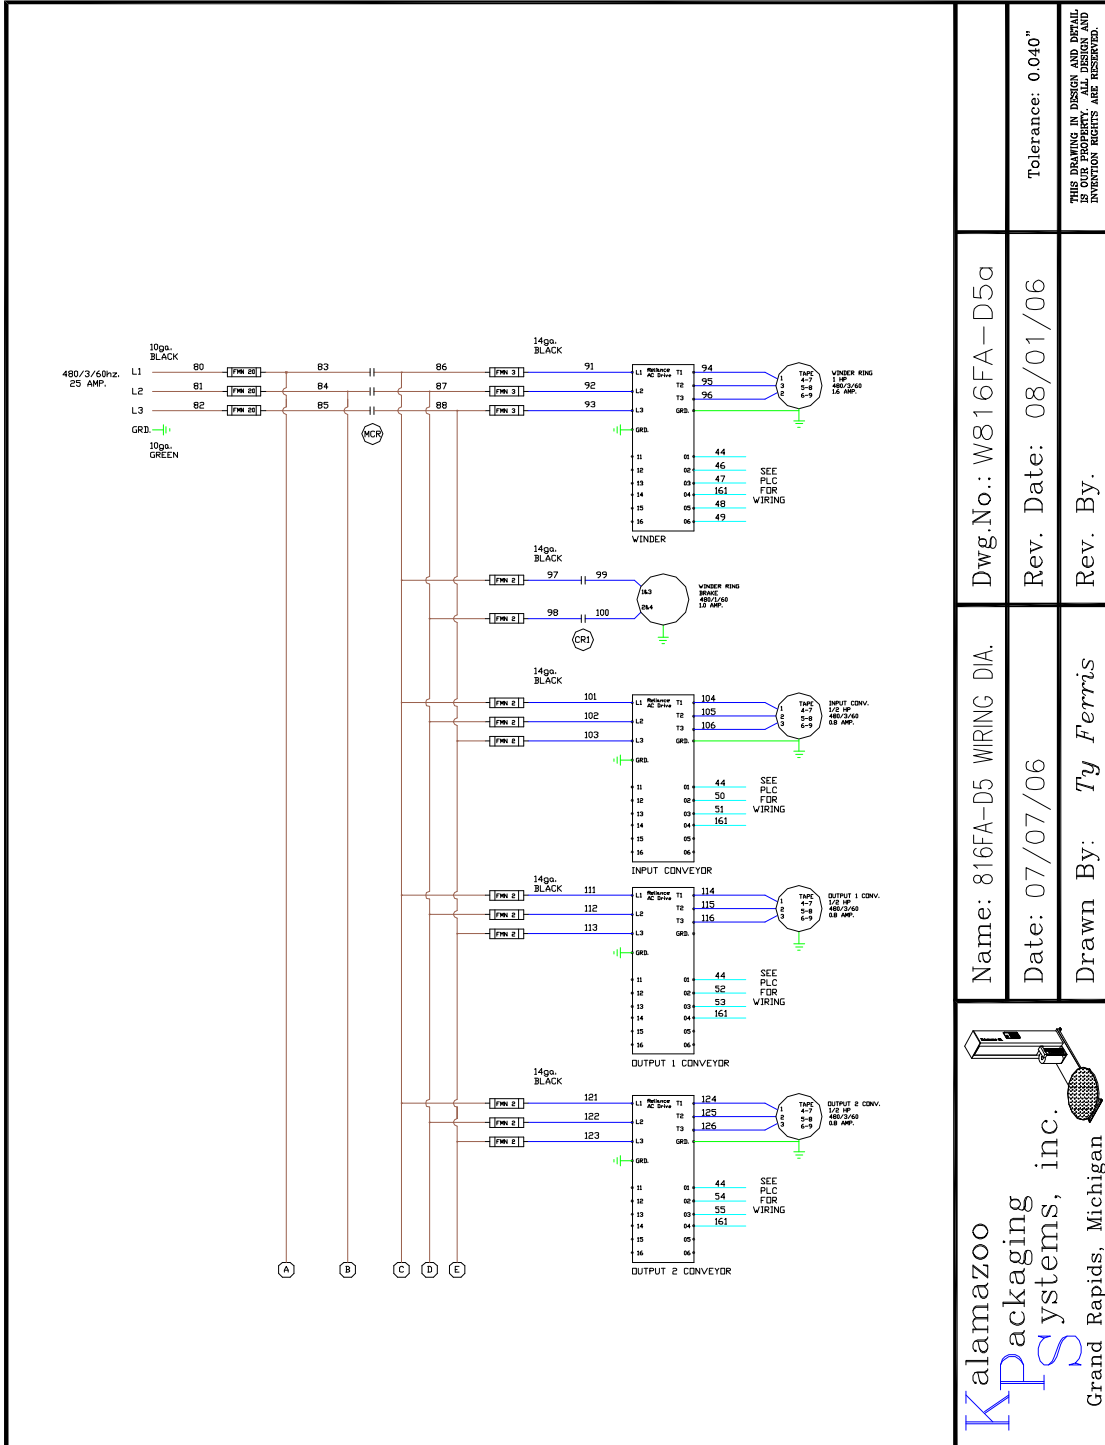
10ga. BLACK

480/3/60hz. 25 AMP.

L1 80 FMN 20 83 86 FMN 3 91
L2 81 FMN 20 84 87 FMN 3 92
L3 82 FMN 20 85 88 FMN 3 93
GRD.

10ga. GREEN

MCR

14ga. BLACK

Reliance AC Drive
L1 T1 94
L2 T2 95
L3 T3 96
GRD. GRD.
11 01 44
12 02 46
13 03 47
14 04 161
15 05 48
16 06 49
WINDER

TAPE 1 4-7 3 5-8 2 6-9
WINDER RING 1 HP 480/3/60 1.6 AMP.

SEE PLC FOR WIRING

14ga. BLACK
FMN 2 97 99
FMN 2 98 100
CR1
1&3 2&4
WINDER RING BRAKE 480/1/60 1.0 AMP.

14ga. BLACK
FMN 2 101
FMN 2 102
FMN 2 103
Reliance AC Drive
L1 T1 104
L2 T2 105
L3 T3 106
GRD. GRD.
11 01 44
12 02 50
13 03 51
14 04 161
15 05
16 06
INPUT CONVEYOR
TAPE 1 4-7 2 5-8 3 6-9
INPUT CONV. 1/2 HP 480/3/60 0.8 AMP.
SEE PLC FOR WIRING

14ga. BLACK
FMN 2 111
FMN 2 112
FMN 2 113
Reliance AC Drive
L1 T1 114
L2 T2 115
L3 T3 116
GRD. GRD.
11 01 44
12 02 52
13 03 53
14 04 161
15 05
16 06
OUTPUT 1 CONVEYOR
TAPE 1 4-7 2 5-8 3 6-9
OUTPUT 1 CONV. 1/2 HP 480/3/60 0.8 AMP.
SEE PLC FOR WIRING

14ga. BLACK
FMN 2 121
FMN 2 122
FMN 2 123
Reliance AC Drive
L1 T1 124
L2 T2 125
L3 T3 126
GRD. GRD.
11 01 44
12 02 54
13 03 55
14 04 161
15 05
16 06
OUTPUT 2 CONVEYOR
TAPE 1 4-7 2 5-8 3 6-9
OUTPUT 2 CONV. 1/2 HP 480/3/60 0.8 AMP.
SEE PLC FOR WIRING

A B C D E

Tolerance: 0.040"

THIS DRAWING IN DESIGN AND DETAIL IS OUR PROPERTY. ALL DESIGN AND INVENTION RIGHTS ARE RESERVED.

Dwg.No.: W816FA-D5a
Rev. Date: 08/01/06
Rev. By.

Name: 816FA-D5 WIRING DIA.
Date: 07/07/06
Drawn By: Ty Ferris

Kalamazoo Packaging Systems, inc.
Grand Rapids, Michigan